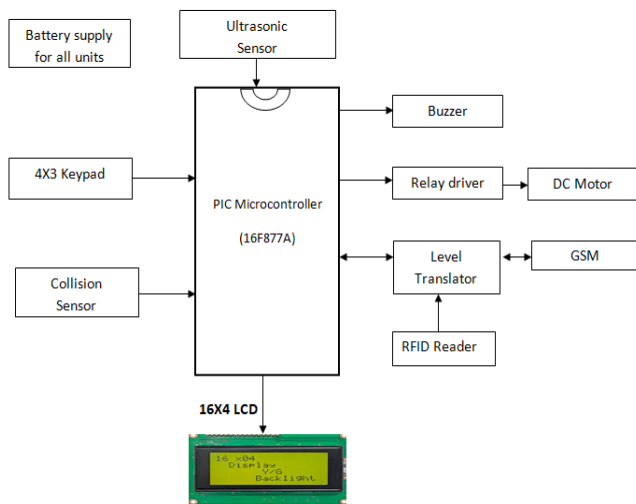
Battery supply for all units

Ultrasonic Sensor

Buzzer

4X3 Keypad

PIC Microcontroller

(16F877A)

Relay driver

DC Motor

Level Translator

GSM

Collision Sensor

RFID Reader

16X4 LCD

16 x04
Display
Y/G
Backlight